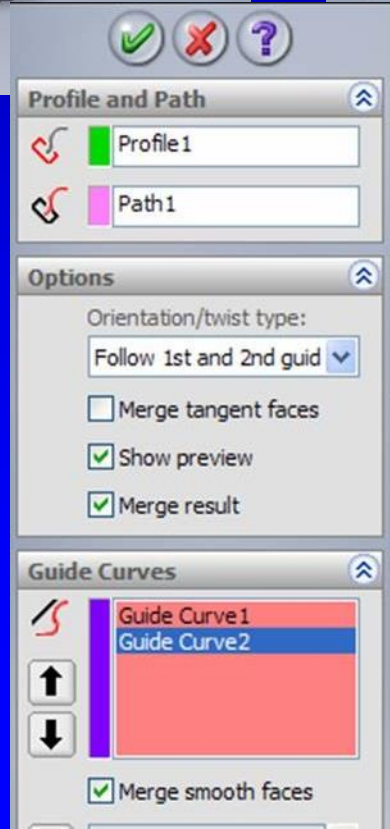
Profile and Path

Profile1

Path1

Options

Orientation/twist type:

Follow 1st and 2nd guid

Merge tangent faces

Show preview

Merge result

Guide Curves

Guide Curve1
Guide Curve2

Merge smooth faces